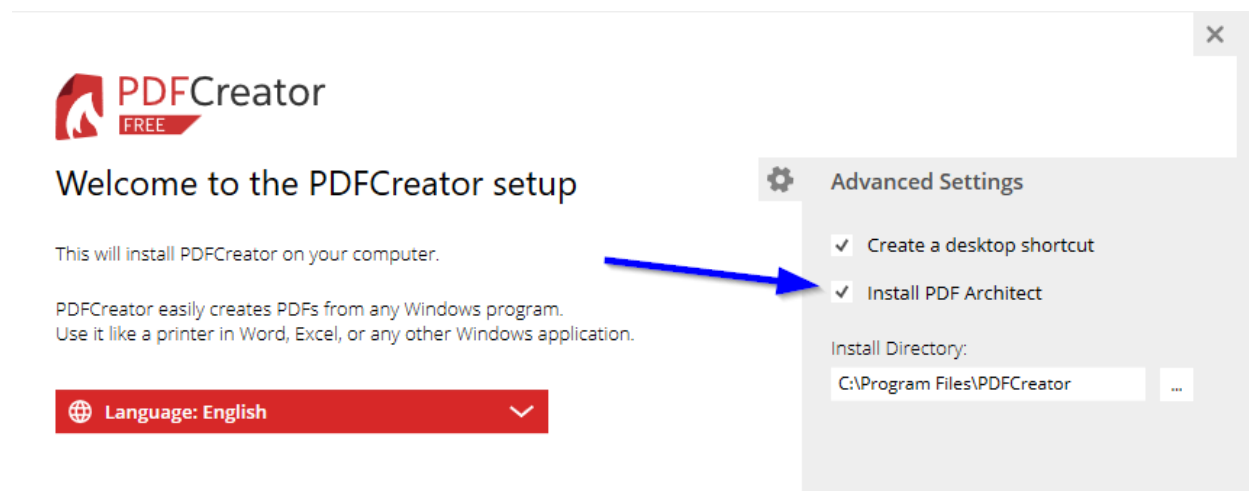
×

PDFCreator
FREE

Welcome to the PDFCreator setup

This will install PDFCreator on your computer.

PDFCreator easily creates PDFs from any Windows program.
Use it like a printer in Word, Excel, or any other Windows application.

Language: English

Advanced Settings

✓ Create a desktop shortcut

✓ Install PDF Architect

Install Directory:

C:\Program Files\PDFCreator

...